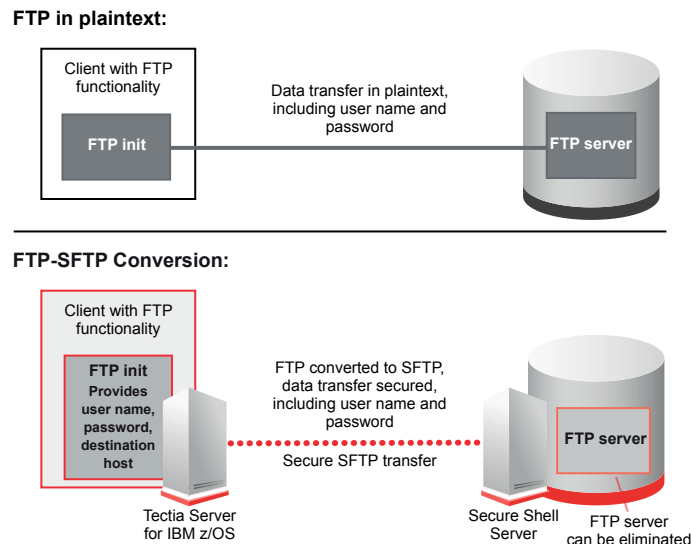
FTP in plaintext:

Client with FTP functionality

FTP init

Data transfer in plaintext, including user name and password

FTP server

FTP-SFTP Conversion:

Client with FTP functionality

FTP init
Provides user name, password, destination host

FTP converted to SFTP, data transfer secured, including user name and password

Secure SFTP transfer

FTP server

Tectia Server for IBM z/OS

Secure Shell Server

FTP server can be eliminated